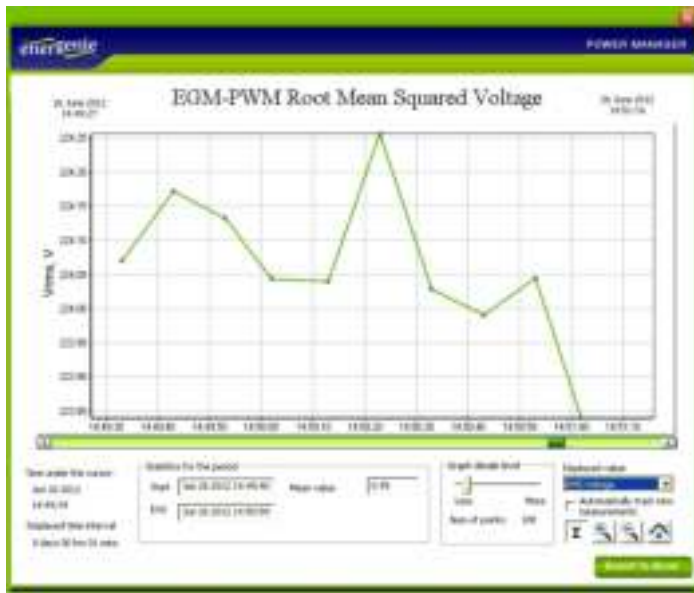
energenie

POWER MANAGER

EGM-PWM Root Mean Squared Voltage

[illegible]

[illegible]

Vrms, V

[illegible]

Time under the cursor
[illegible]

Displayed time interval
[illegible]

Statistics for the period
Start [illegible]
End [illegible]
Mean value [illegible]

Graph details level
Less More
Num of points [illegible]

Displayed value
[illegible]
Automatically track new measurements

Σ

Export to Excel